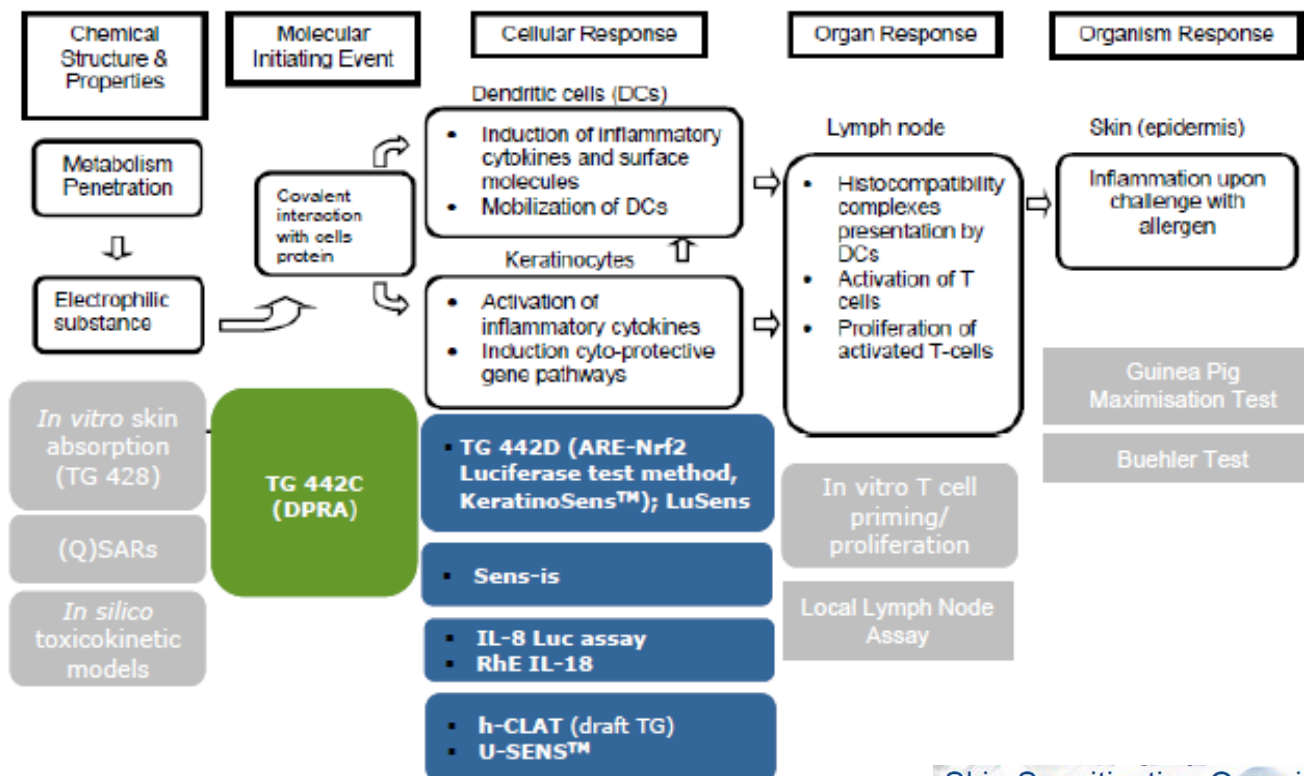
Chemical Structure & Properties

Molecular Initiating Event

Cellular Response

Organ Response

Organism Response

Metabolism Penetration

Electrophilic substance

Covalent interaction with cells protein

Dendritic cells (DCs)

- Induction of inflammatory cytokines and surface molecules
- Mobilization of DCs

Keratinocytes

- Activation of inflammatory cytokines
- Induction cyto-protective gene pathways

Lymph node

- Histocompatibility complexes presentation by DCs
- Activation of T cells
- Proliferation of activated T-cells

Skin (epidermis)

Inflammation upon challenge with allergen

*In vitro* skin absorption (TG 428)

(Q)SARs

*In silico* toxicokinetic models

TG 442C (DPRA)

- TG 442D (ARE-Nrf2 Luciferase test method, KeratinoSens™); LuSens

- Sens-is

- IL-8 Luc assay
- RhE IL-18

- h-CLAT (draft TG)
- U-SENS™

In vitro T cell priming/ proliferation

Local Lymph Node Assay

Guinea Pig Maximisation Test

Buehler Test

Skin Sensitization O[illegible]